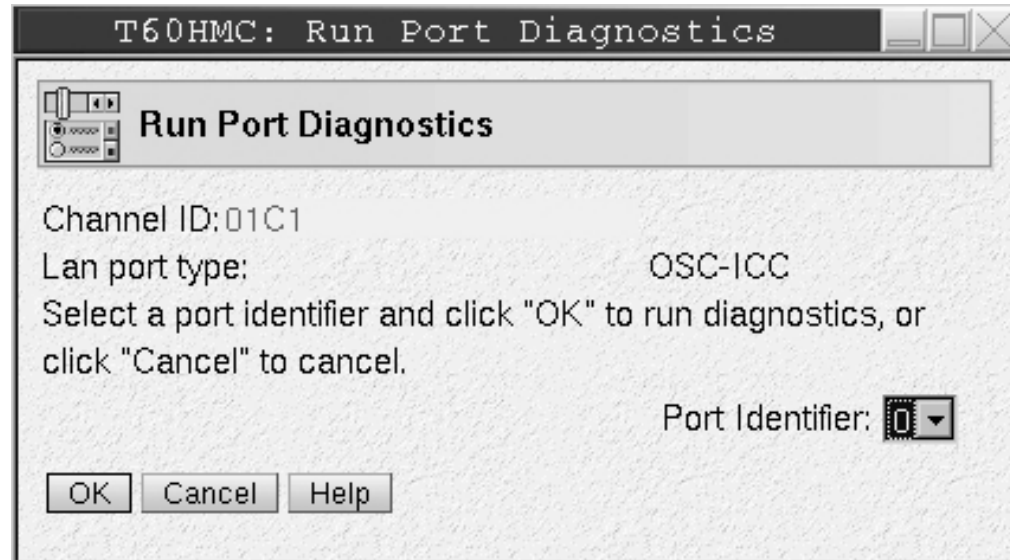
T60HMC: Run Port Diagnostics

Run Port Diagnostics

Channel ID: 01C1
Lan port type: OSC-ICC
Select a port identifier and click "OK" to run diagnostics, or click "Cancel" to cancel.

Port Identifier: 0

OK Cancel Help